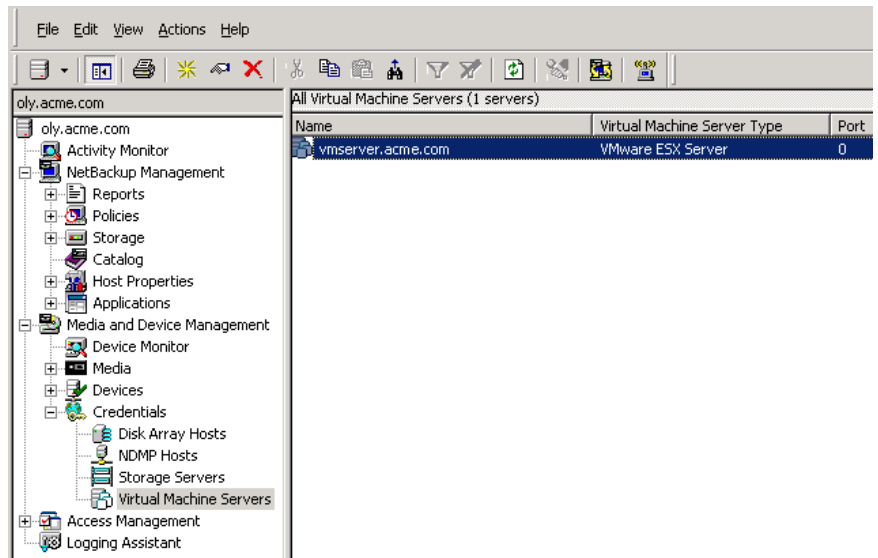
File Edit View Actions Help

oly.acme.com

oly.acme.com
Activity Monitor
NetBackup Management
Reports
Policies
Storage
Catalog
Host Properties
Applications
Media and Device Management
Device Monitor
Media
Devices
Credentials
Disk Array Hosts
NDMP Hosts
Storage Servers
Virtual Machine Servers
Access Management
Logging Assistant

All Virtual Machine Servers (1 servers)

| Name | Virtual Machine Server Type | Port |
|---|---|---|
| vmserver.acme.com | VMware ESX Server | 0 |